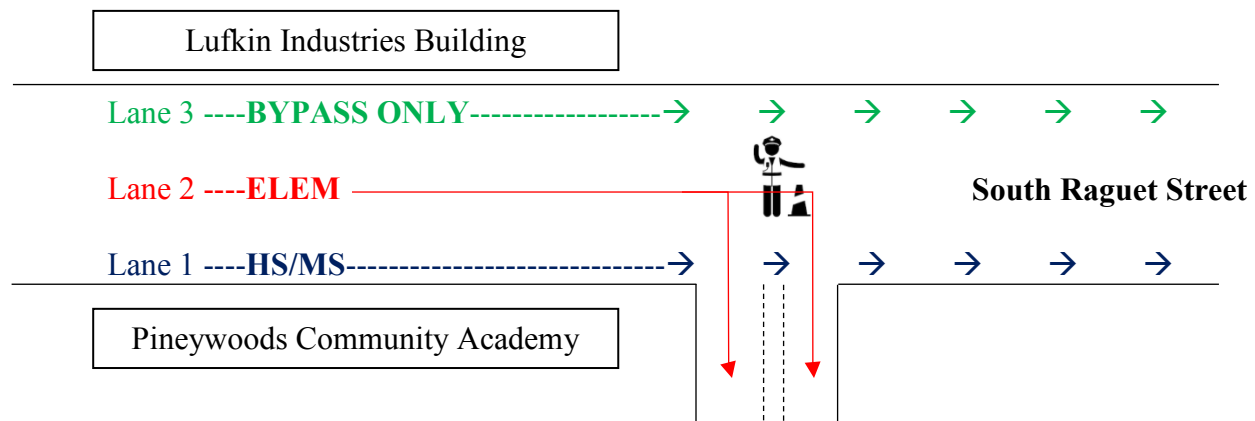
Lufkin Industries Building

Lane 3 ----BYPASS ONLY------------------→ → → → → →

Lane 2 ----ELEM

South Raguet Street

Lane 1 ----HS/MS-----------------------------→ → → → → →

Pineywoods Community Academy